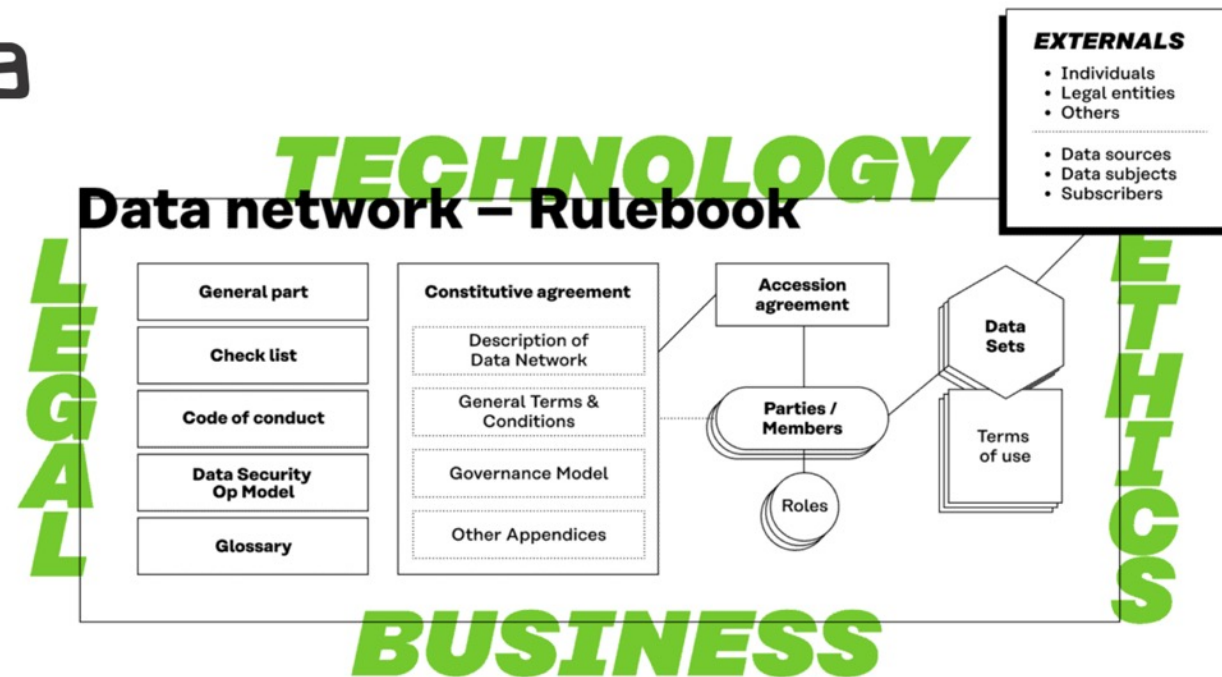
a

EXTERNALS
• Individuals
• Legal entities
• Others

• Data sources
• Data subjects
• Subscribers

TECHNOLOGY

Data network – Rulebook

LEGAL

General part

Check list

Code of conduct

Data Security Op Model

Glossary

Constitutive agreement

Description of Data Network

General Terms & Conditions

Governance Model

Other Appendices

Accession agreement

Parties / Members

Roles

Data Sets

Terms of use

ETHICS

BUSINESS